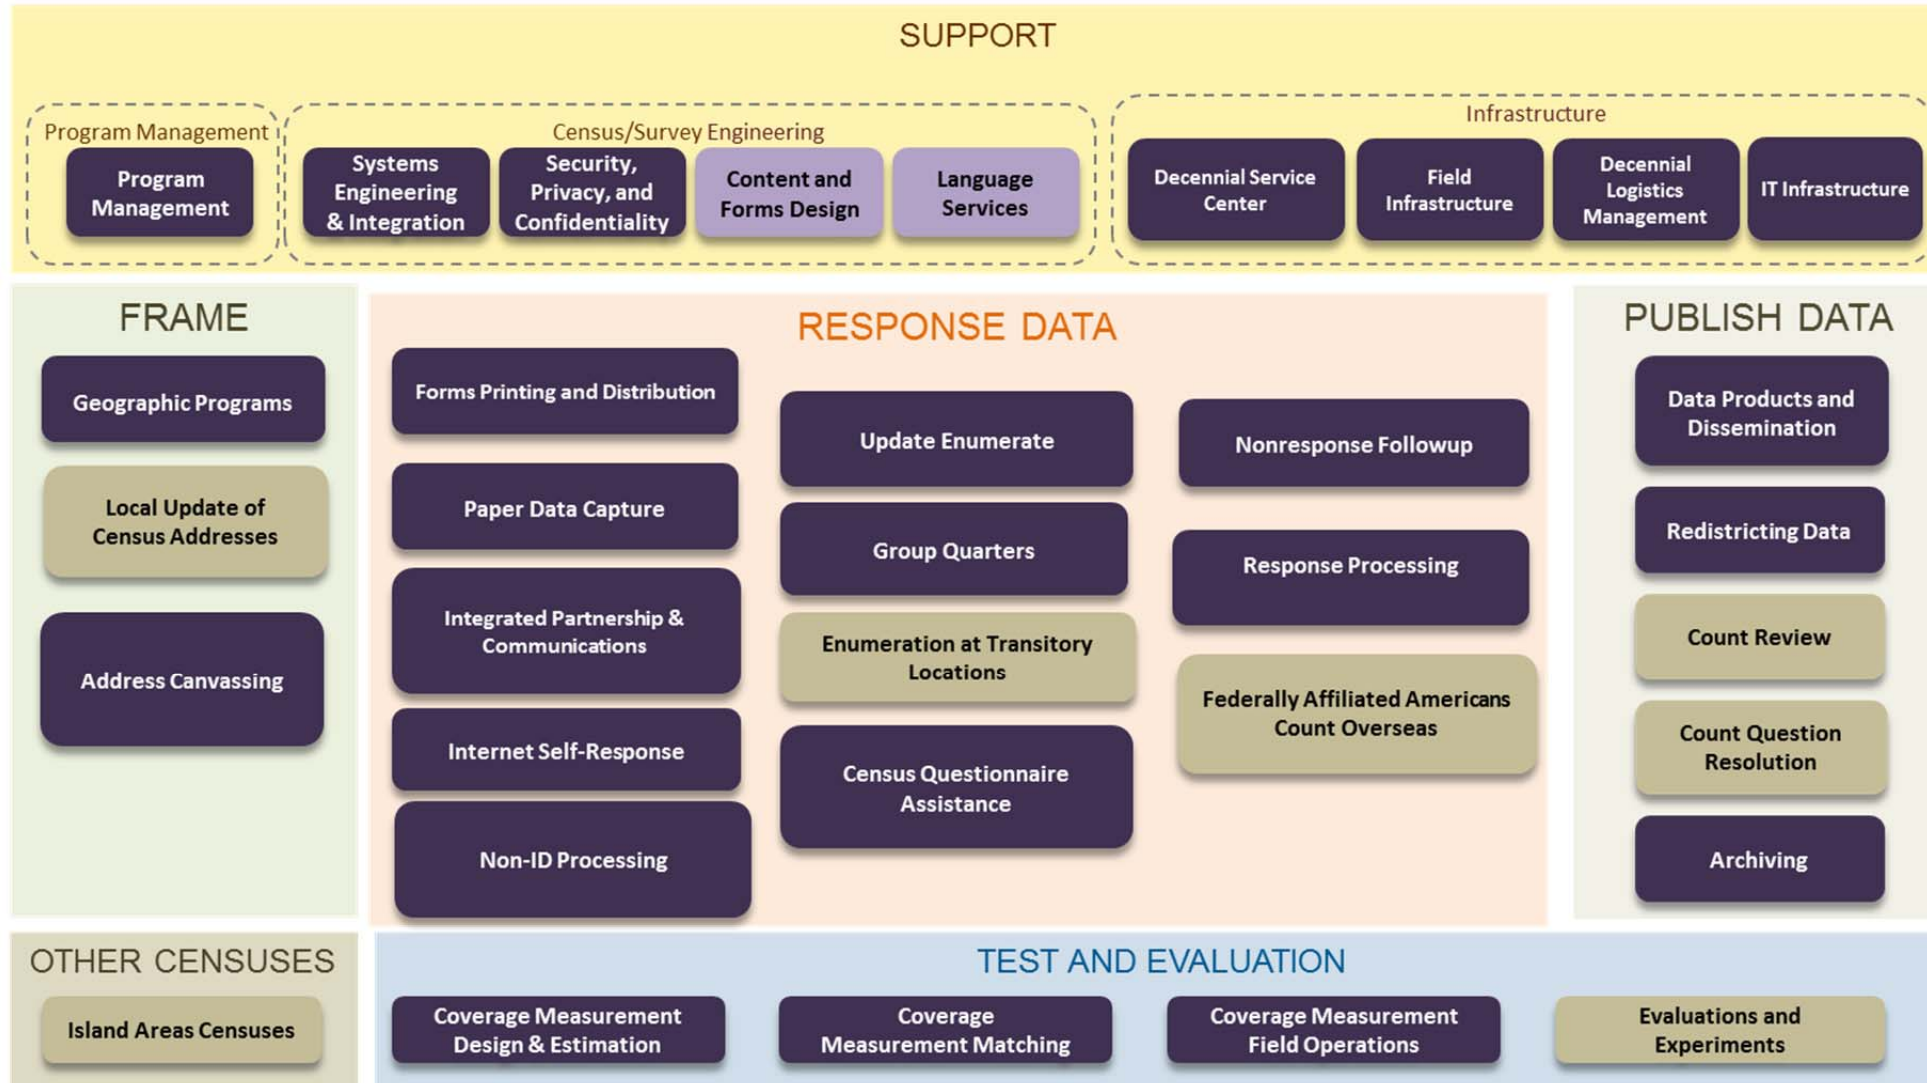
SUPPORT

Program Management

Program Management

Census/Survey Engineering

Systems Engineering & Integration

Security, Privacy, and Confidentiality

Content and Forms Design

Language Services

Infrastructure

Decennial Service Center

Field Infrastructure

Decennial Logistics Management

IT Infrastructure

FRAME

Geographic Programs

Local Update of Census Addresses

Address Canvassing

RESPONSE DATA

Forms Printing and Distribution

Paper Data Capture

Integrated Partnership & Communications

Internet Self-Response

Non-ID Processing

Update Enumerate

Group Quarters

Enumeration at Transitory Locations

Census Questionnaire Assistance

Nonresponse Followup

Response Processing

Federally Affiliated Americans Count Overseas

PUBLISH DATA

Data Products and Dissemination

Redistricting Data

Count Review

Count Question Resolution

Archiving

OTHER CENSUSES

Island Areas Censuses

TEST AND EVALUATION

Coverage Measurement Design & Estimation

Coverage Measurement Matching

Coverage Measurement Field Operations

Evaluations and Experiments